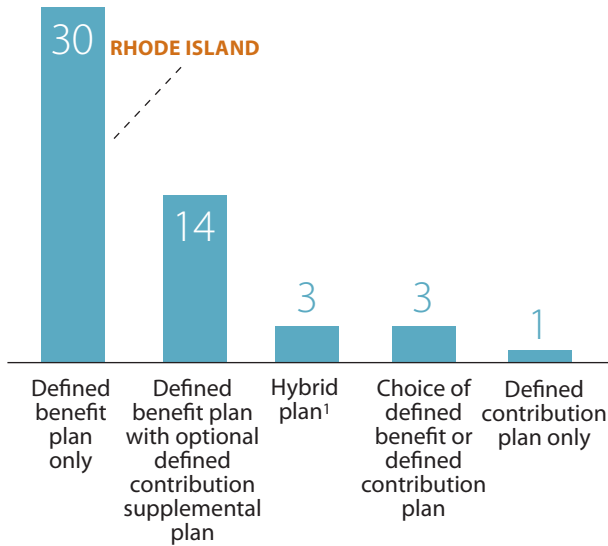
30
RHODE ISLAND
14
3
3
1
Defined benefit plan only
Defined benefit plan with optional defined contribution supplemental plan
Hybrid plan$^1$
Choice of defined benefit or defined contribution plan
Defined contribution plan only